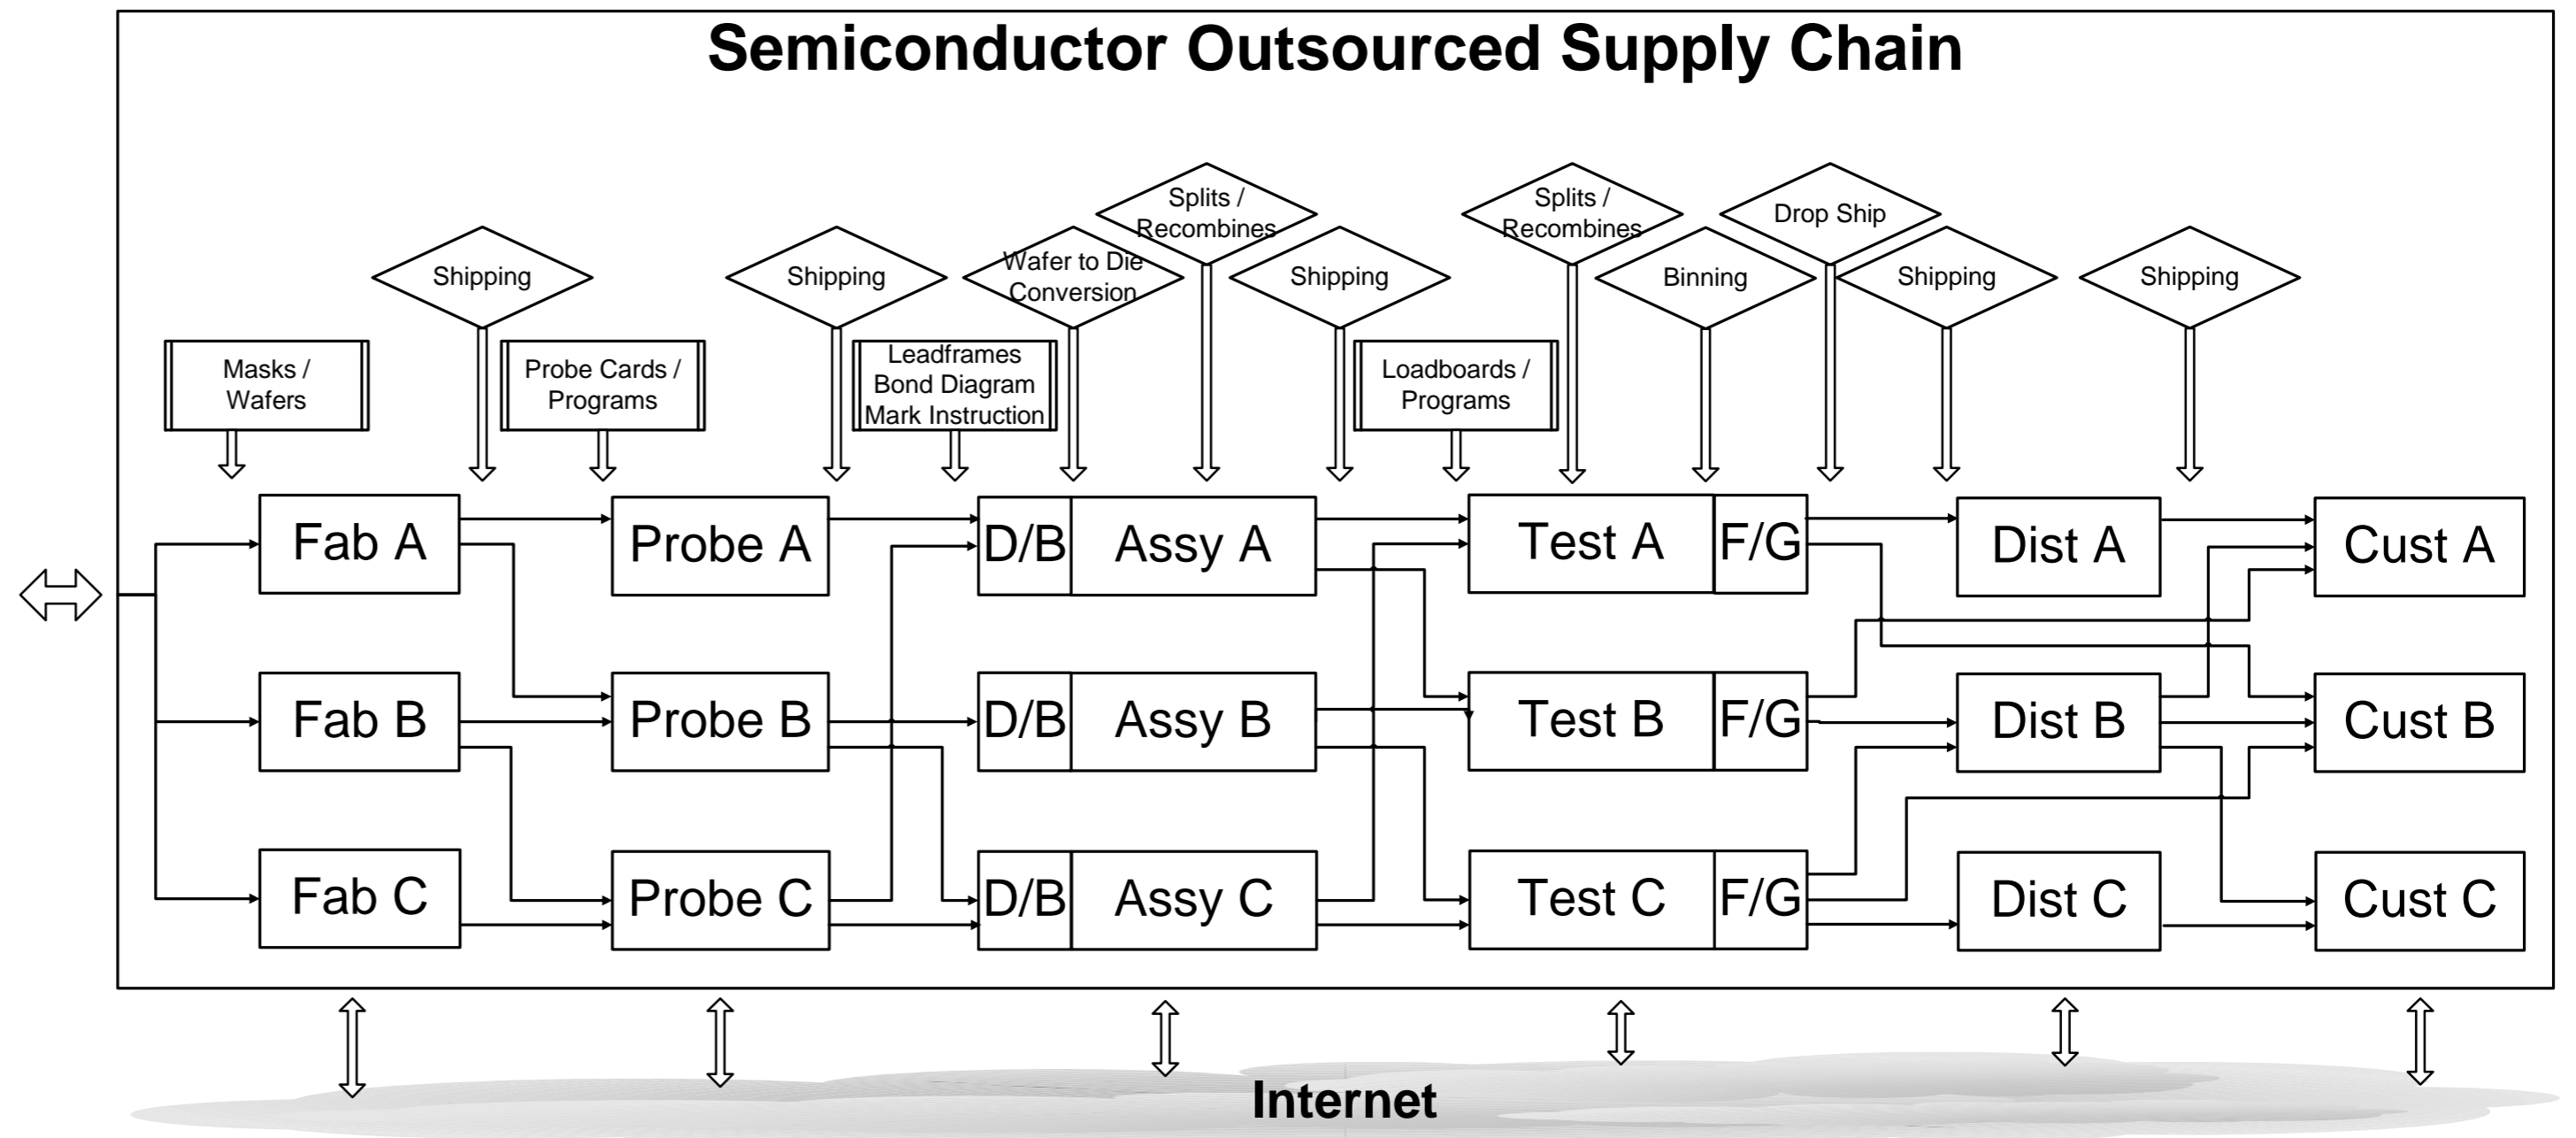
Semiconductor Outsourced Supply Chain

Masks / Wafers

Shipping

Probe Cards / Programs

Shipping

Leadframes Bond Diagram Mark Instruction

Wafer to Die Conversion

Splits / Recombines

Shipping

Loadboards / Programs

Splits / Recombines

Binning

Drop Ship

Shipping

Shipping

Fab A

Probe A

D/B

Assy A

Test A

F/G

Dist A

Cust A

Fab B

Probe B

D/B

Assy B

Test B

F/G

Dist B

Cust B

Fab C

Probe C

D/B

Assy C

Test C

F/G

Dist C

Cust C

Internet